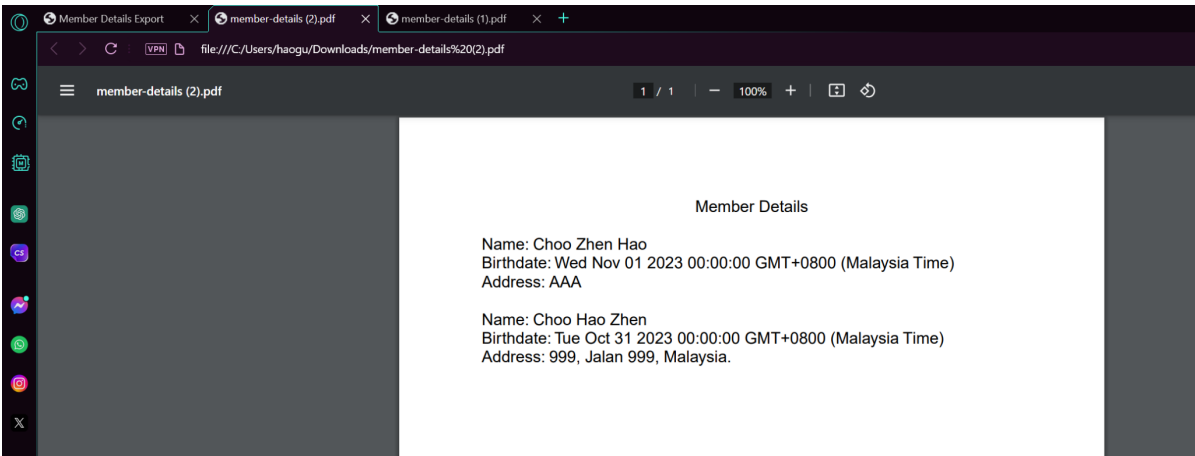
Member Details Export
member-details (2).pdf
member-details (1).pdf

VPN file:///C:/Users/haogu/Downloads/member-details%20(2).pdf

member-details (2).pdf

1 / 1

100%

CS

Member Details

Name: Choo Zhen Hao
Birthdate: Wed Nov 01 2023 00:00:00 GMT+0800 (Malaysia Time)
Address: AAA

Name: Choo Hao Zhen
Birthdate: Tue Oct 31 2023 00:00:00 GMT+0800 (Malaysia Time)
Address: 999, Jalan 999, Malaysia.